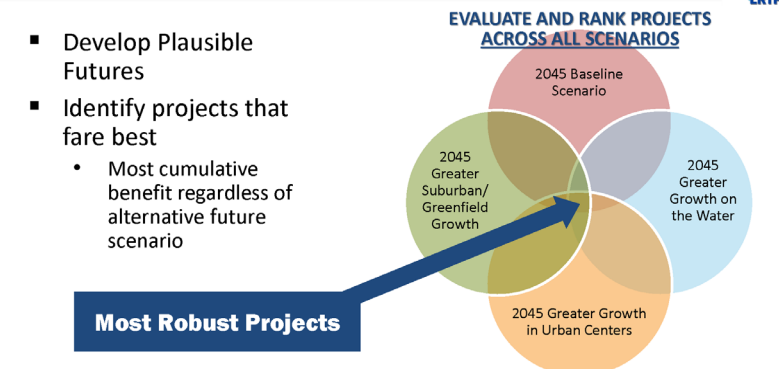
- Develop Plausible Futures
- Identify projects that fare best
  - Most cumulative benefit regardless of alternative future scenario

EVALUATE AND RANK PROJECTS ACROSS ALL SCENARIOS

2045 Baseline Scenario

2045 Greater Suburban/ Greenfield Growth

2045 Greater Growth on the Water

2045 Greater Growth in Urban Centers

Most Robust Projects